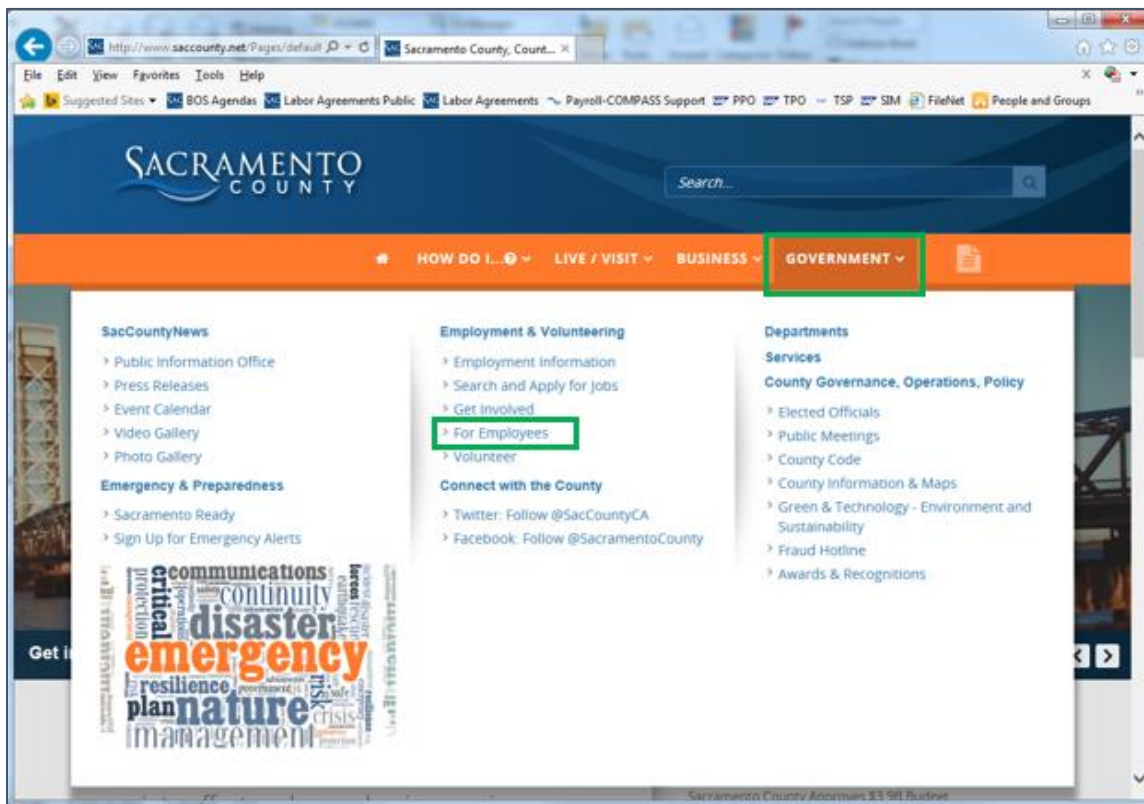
http://www.saccounty.net/Pages/default
Sacramento County, Count... ×

File Edit View Favorites Tools Help

Suggested Sites ▾ BOS Agendas Labor Agreements Public Labor Agreements Payroll-COMPASS Support PPO TPO TSP SIM FileNet People and Groups

SACRAMENTO COUNTY

Search...

HOW DO I... LIVE / VISIT BUSINESS GOVERNMENT

SacCountyNews
› Public Information Office
› Press Releases
› Event Calendar
› Video Gallery
› Photo Gallery

Emergency & Preparedness
› Sacramento Ready
› Sign Up for Emergency Alerts

communications critical continuity disaster emergency resilience plan nature management risk crisis protection

Employment & Volunteering
› Employment Information
› Search and Apply for Jobs
› Get Involved
› For Employees
› Volunteer

Connect with the County
› Twitter: Follow @SacCountyCA
› Facebook: Follow @SacramentoCounty

Departments
Services
County Governance, Operations, Policy
› Elected Officials
› Public Meetings
› County Code
› County Information & Maps
› Green & Technology - Environment and Sustainability
› Fraud Hotline
› Awards & Recognitions

Get i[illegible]

Sacramento County Approves $3.9B Budget